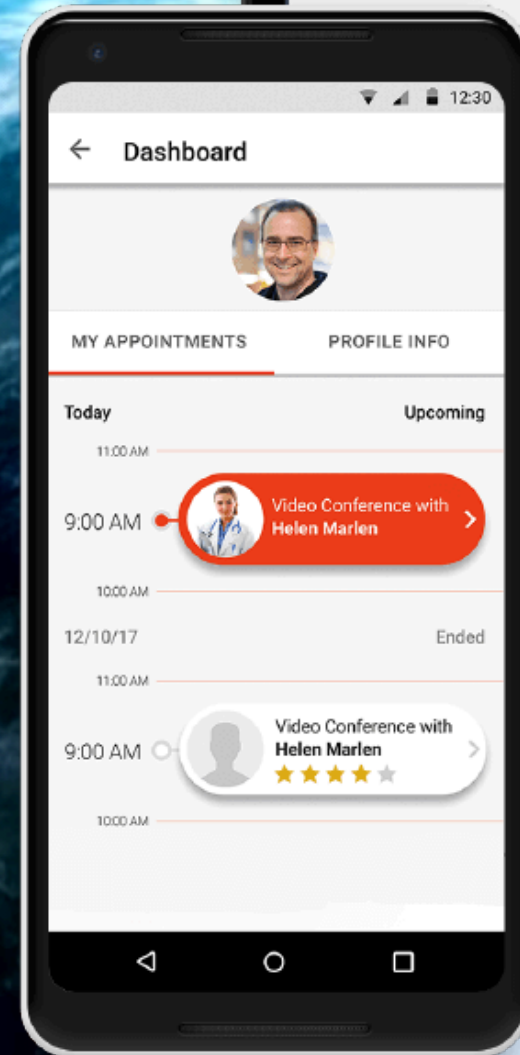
12:30

Dashboard

MY APPOINTMENTS

PROFILE INFO

Today

Upcoming

11:00 AM

9:00 AM

Video Conference with
Helen Marlen

10:00 AM

12/10/17

Ended

11:00 AM

9:00 AM

Video Conference with
Helen Marlen

10:00 AM